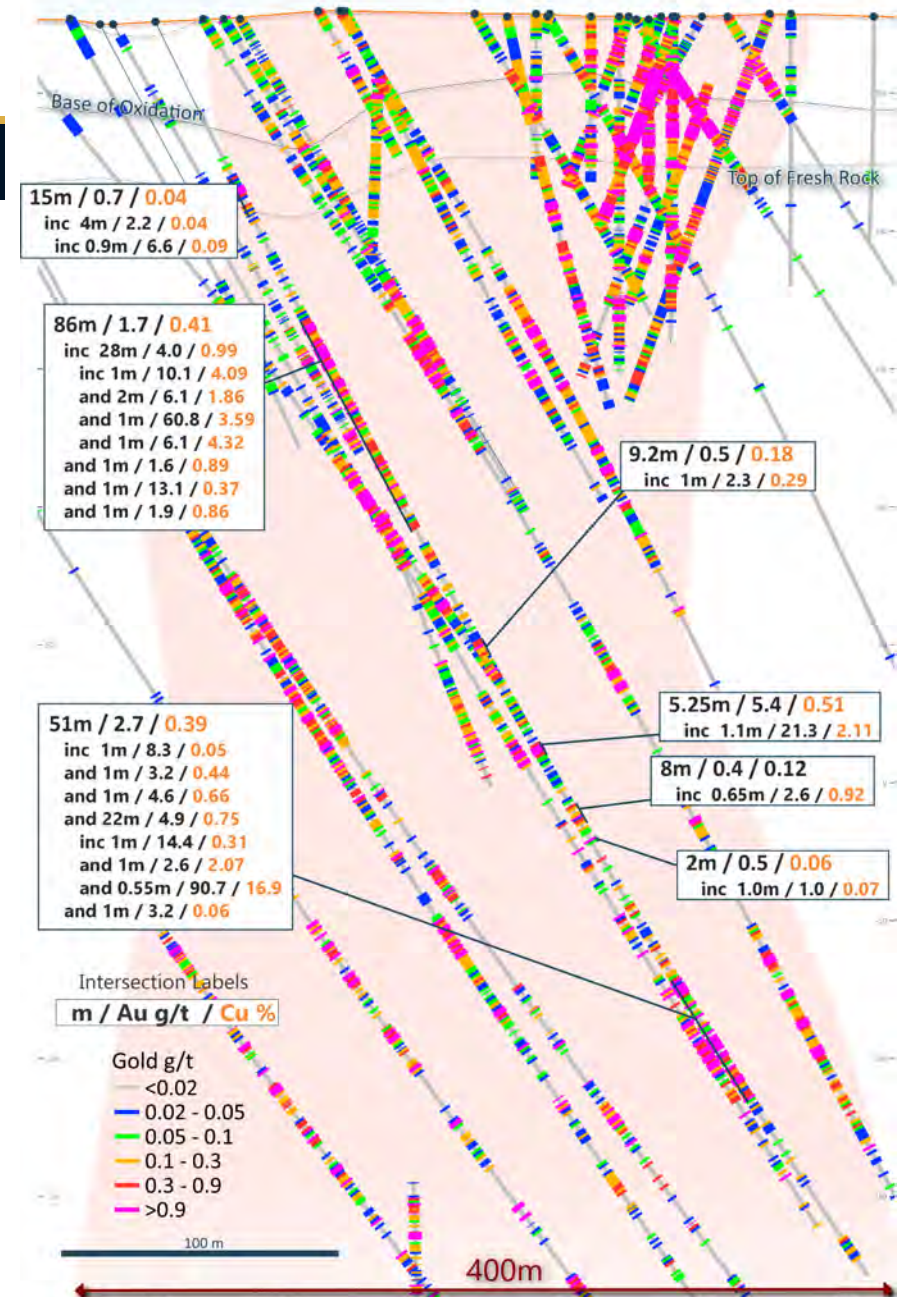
Base of Oxidation

Top of Fresh Rock

15m / 0.7 / 0.04
inc 4m / 2.2 / 0.04
inc 0.9m / 6.6 / 0.09

86m / 1.7 / 0.41
inc 28m / 4.0 / 0.99
inc 1m / 10.1 / 4.09
and 2m / 6.1 / 1.86
and 1m / 60.8 / 3.59
and 1m / 6.1 / 4.32
and 1m / 1.6 / 0.89
and 1m / 13.1 / 0.37
and 1m / 1.9 / 0.86

9.2m / 0.5 / 0.18
inc 1m / 2.3 / 0.29

5.25m / 5.4 / 0.51
inc 1.1m / 21.3 / 2.11

8m / 0.4 / 0.12
inc 0.65m / 2.6 / 0.92

2m / 0.5 / 0.06
inc 1.0m / 1.0 / 0.07

51m / 2.7 / 0.39
inc 1m / 8.3 / 0.05
and 1m / 3.2 / 0.44
and 1m / 4.6 / 0.66
and 22m / 4.9 / 0.75
inc 1m / 14.4 / 0.31
and 1m / 2.6 / 2.07
and 0.55m / 90.7 / 16.9
and 1m / 3.2 / 0.06

Intersection Labels
m / Au g/t / Cu %

Gold g/t
<0.02
0.02 - 0.05
0.05 - 0.1
0.1 - 0.3
0.3 - 0.9
>0.9

100 m

400m